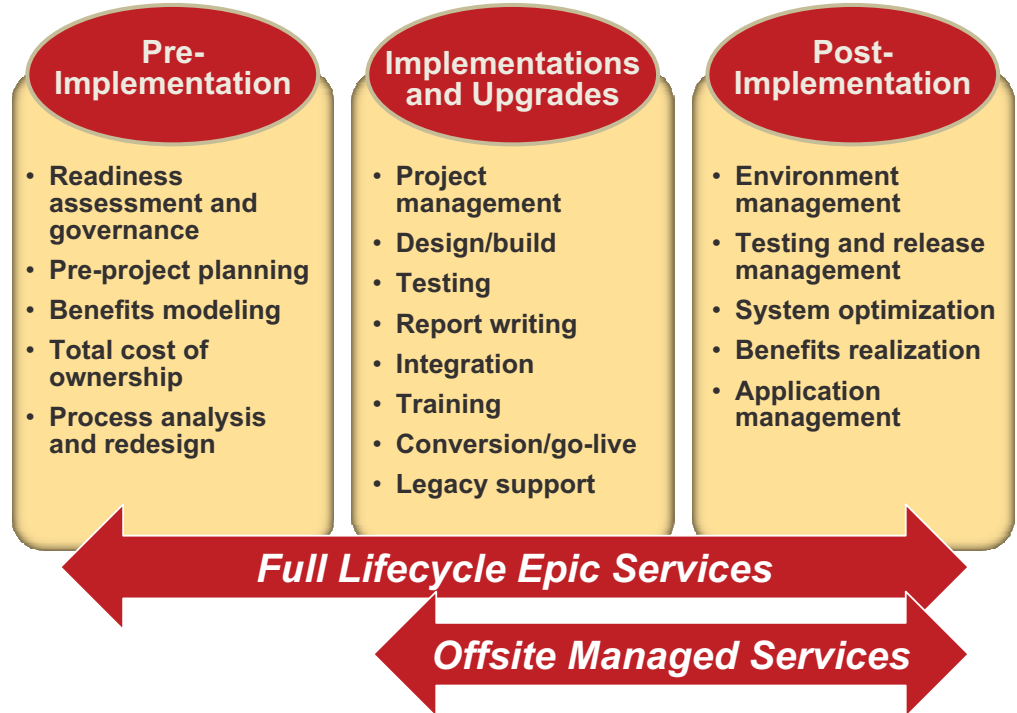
Pre-Implementation

• Readiness assessment and governance
• Pre-project planning
• Benefits modeling
• Total cost of ownership
• Process analysis and redesign

Implementations and Upgrades

• Project management
• Design/build
• Testing
• Report writing
• Integration
• Training
• Conversion/go-live
• Legacy support

Post-Implementation

• Environment management
• Testing and release management
• System optimization
• Benefits realization
• Application management

Full Lifecycle Epic Services

Offsite Managed Services